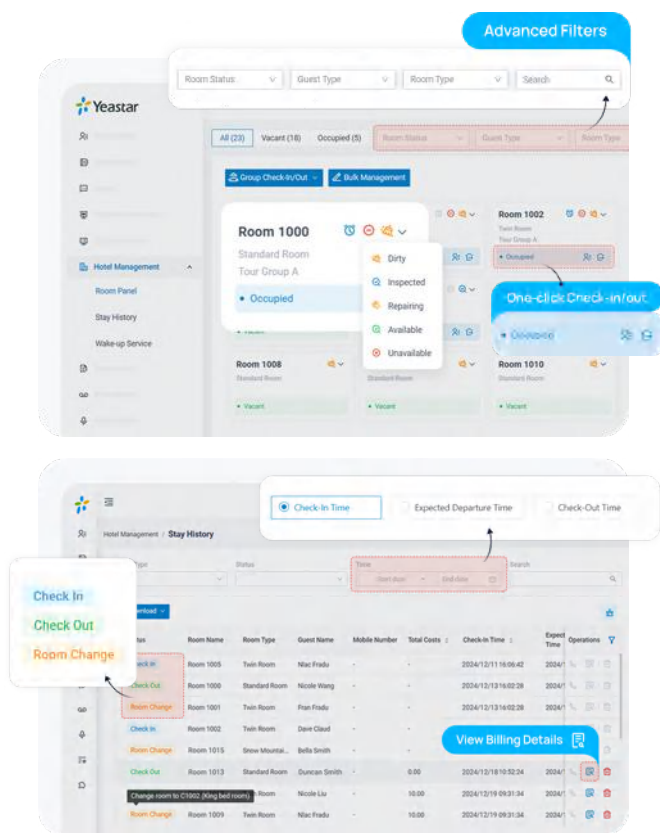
Advanced Filters

Room Status
Guest Type
Room Type
Search

Yeastar

Hotel Management
Room Panel
Stay History
Wake-up Service

All (23)
Vacant (18)
Occupied (5)
Room Status
Guest Type
Room Type

Group Check-In/Out
Bulk Management

Room 1000
Standard Room
Tour Group A
• Occupied

Dirty
Inspected
Repairing
Available
Unavailable

Room 1002
Twin Room
Tour Group A
• Occupied

One-click Check-in/out
• Occupied

Room 1008
Standard Room
• Vacant

Standard Room
• Vacant

Room 1010
Standard Room
• Vacant

Hotel Management / Stay History

Check-In Time
Expected Departure Time
Check-Out Time

Check In
Check Out
Room Change

Status
Time
Start date
End date
Search

Download

| Status | Room Name | Room Type | Guest Name | Mobile Number | Total Costs | Check-In Time | Expect Time | Operations |
|---|---|---|---|---|---|---|---|---|
| Check In | Room 1005 | Twin Room | Nlac Fradu | - | - | 2024/12/11 16:06:42 | 2024/ | |
| Check Out | Room 1000 | Standard Room | Nicole Wang | - | - | 2024/12/13 16:02:28 | 2024/ | |
| Room Change | Room 1001 | Twin Room | Fran Fradu | - | - | 2024/12/13 16:02:28 | 2024/ | |
| Check In | Room 1002 | Twin Room | Dave Claud | - | - | | | |
| Room Change | Room 1015 | Snow Mountai... | Bella Smith | - | - | | | |
| Check Out | Room 1013 | Standard Room | Duncan Smith | - | 0.00 | 2024/12/18 10:52:24 | 2024/ | |
| | | Twin Room | Nicole Liu | - | 10.00 | 2024/12/19 09:31:34 | 2024/ | |
| Room Change | Room 1009 | Twin Room | Nlac Fradu | - | 10.00 | 2024/12/19 09:31:34 | 2024/ | |

View Billing Details

Change room to C1002 (King bed room)